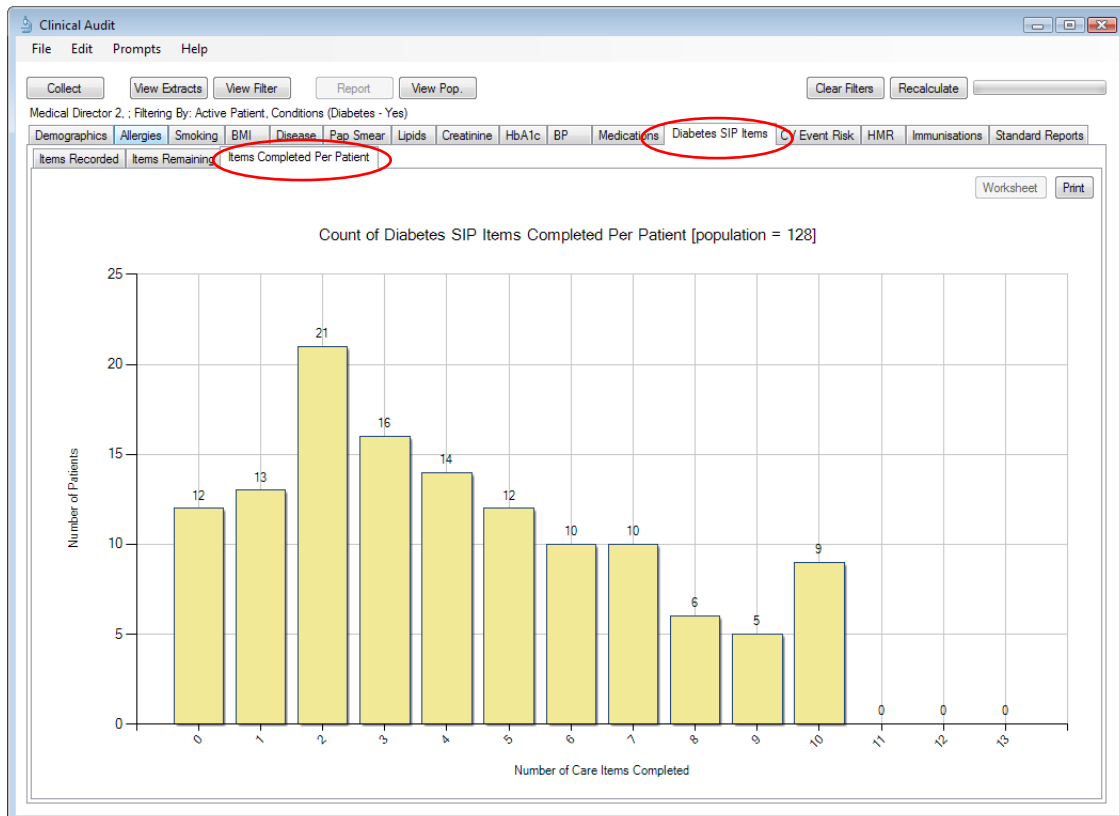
Clinical Audit

File Edit Prompts Help

Collect View Extracts View Filter Report View Pop. Clear Filters Recalculate

Medical Director 2, ; Filtering By: Active Patient, Conditions (Diabetes - Yes)

Demographics Allergies Smoking BMI Disease Pap Smear Lipids Creatinine HbA1c BP Medications Diabetes SIP Items CV Event Risk HMR Immunisations Standard Reports

Items Recorded Items Remaining Items Completed Per Patient

Worksheet Print

Count of Diabetes SIP Items Completed Per Patient [population = 128]

Number of Patients

25
20
15
10
5
0

12 13 21 16 14 12 10 10 6 5 9 0 0 0

0 1 2 3 4 5 6 7 8 9 10 11 12 13

Number of Care Items Completed